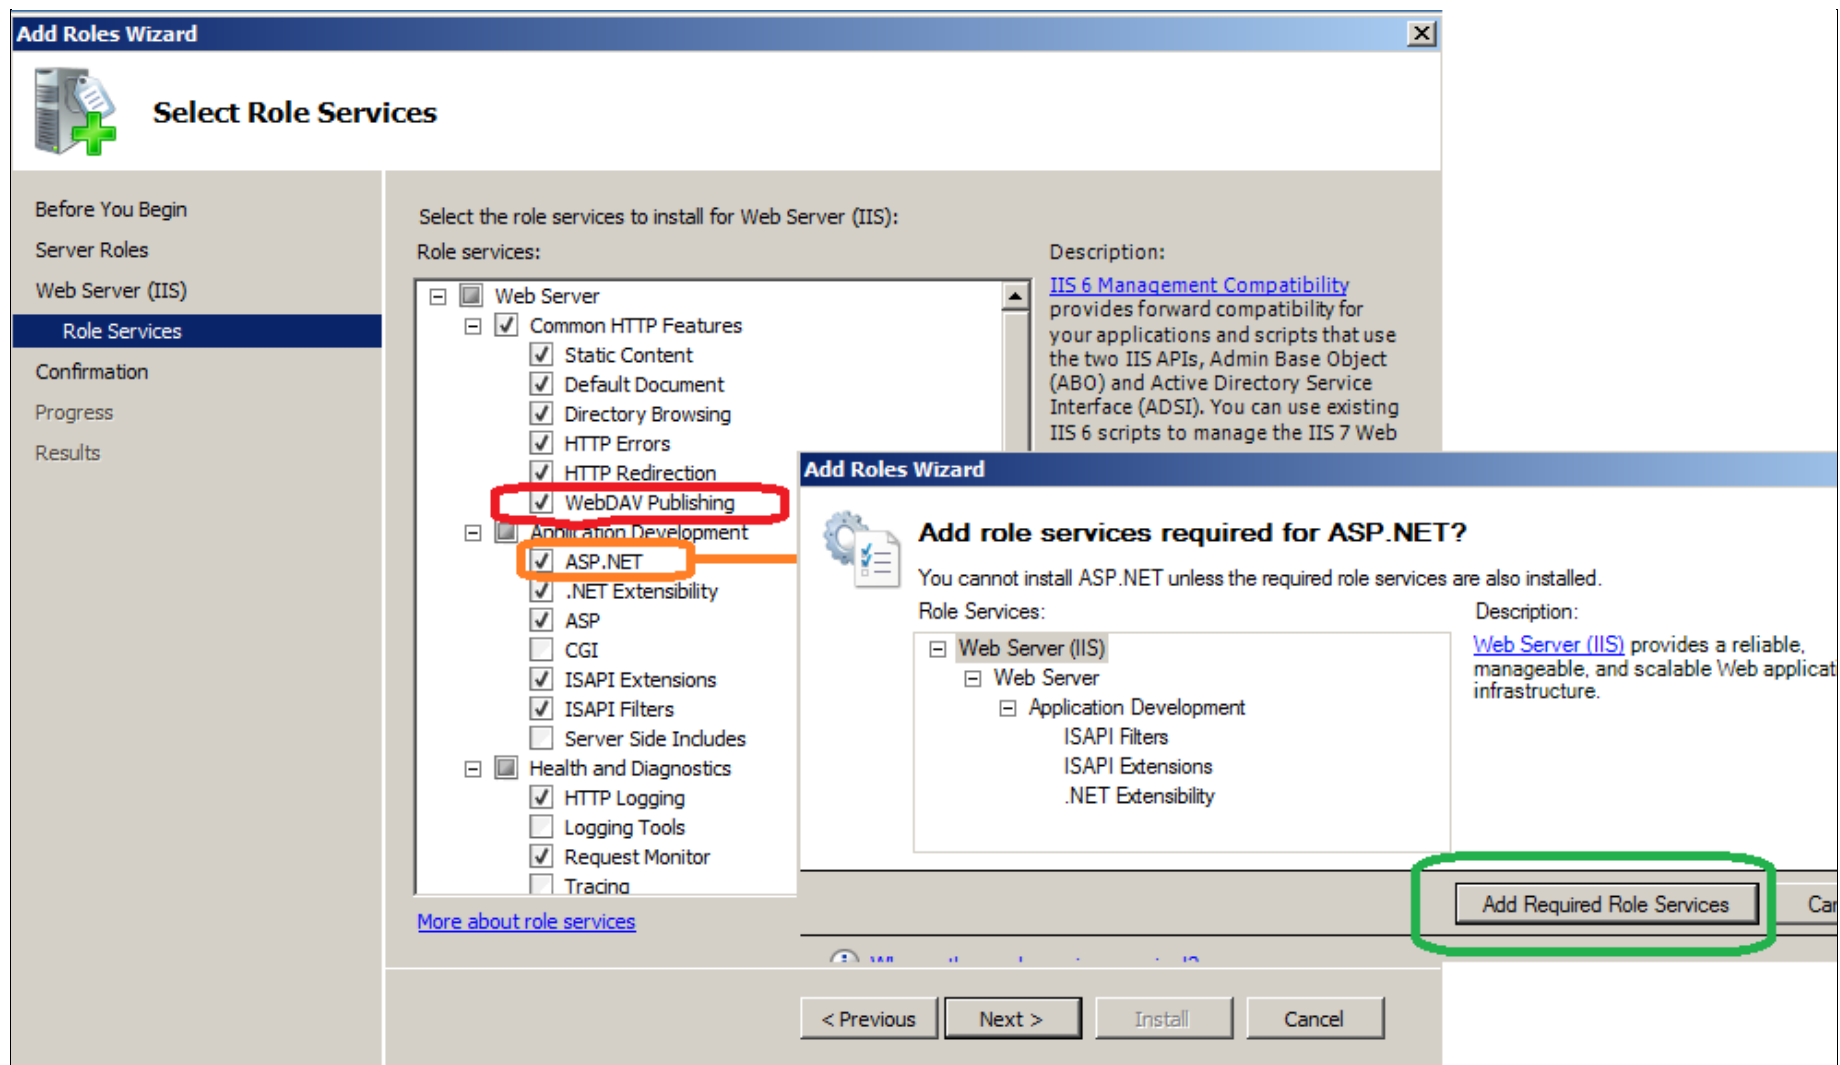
Add Roles Wizard

Select Role Services

Before You Begin
Server Roles
Web Server (IIS)
Role Services
Confirmation
Progress
Results

Select the role services to install for Web Server (IIS):

Role services:

Web Server
Common HTTP Features
Static Content
Default Document
Directory Browsing
HTTP Errors
HTTP Redirection
WebDAV Publishing
Application Development
ASP.NET
.NET Extensibility
ASP
CGI
ISAPI Extensions
ISAPI Filters
Server Side Includes
Health and Diagnostics
HTTP Logging
Logging Tools
Request Monitor
Tracing

More about role services

Description:

IIS 6 Management Compatibility provides forward compatibility for your applications and scripts that use the two IIS APIs, Admin Base Object (ABO) and Active Directory Service Interface (ADSI). You can use existing IIS 6 scripts to manage the IIS 7 Web

Add Roles Wizard

Add role services required for ASP.NET?

You cannot install ASP.NET unless the required role services are also installed.

Role Services:

Web Server (IIS)
Web Server
Application Development
ISAPI Filters
ISAPI Extensions
.NET Extensibility

Description:

Web Server (IIS) provides a reliable, manageable, and scalable Web applicat infrastructure.

Add Required Role Services

Ca

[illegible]

< Previous
Next >
Install
Cancel